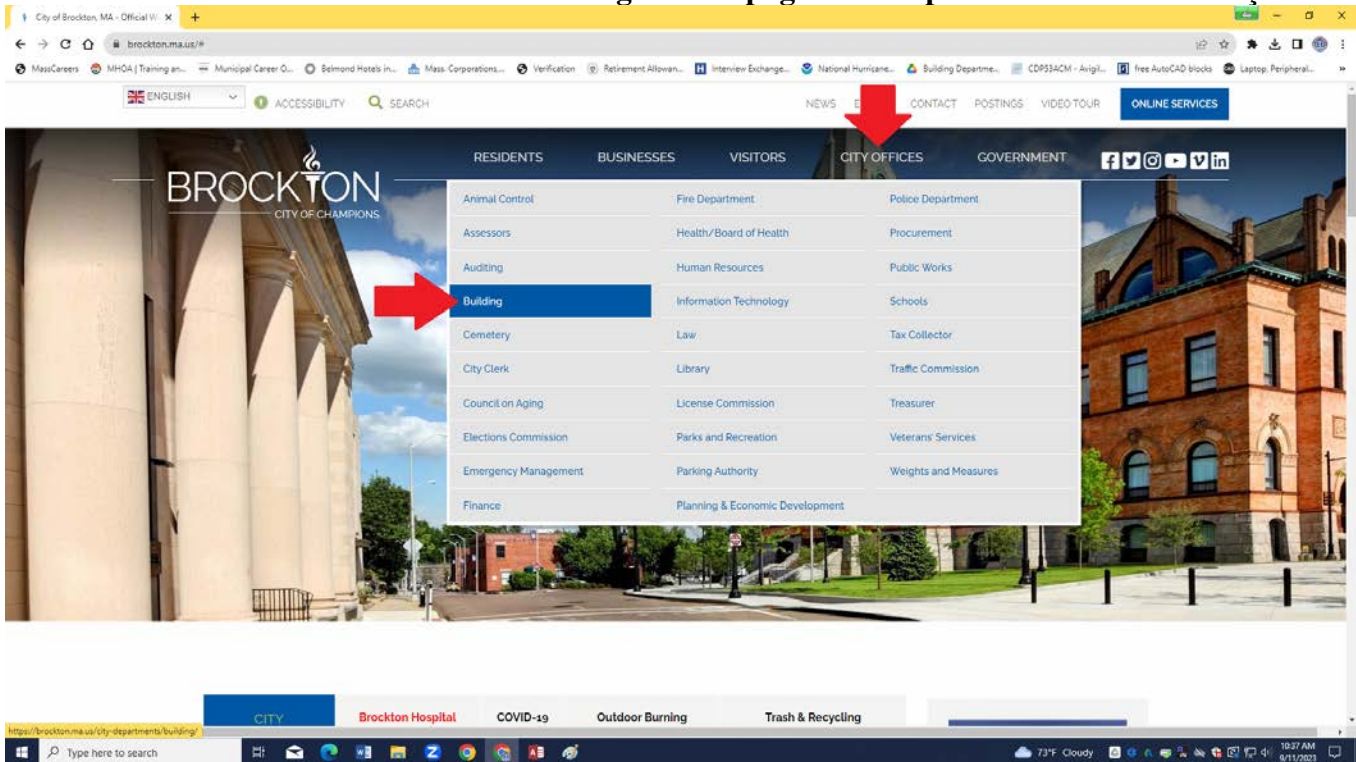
City of Brockton, MA - Official W ×
brockton.ma.us/#
MassCareers MHOA | Training an... Municipal Career O... Belmond Hotels in... Mass. Corporations... Verification Retirement Allowan... Interview Exchange... National Hurricane... Building Departme... CDP53ACM - Avigil... free AutoCAD blocks Laptop, Peripheral...

ENGLISH ACCESSIBILITY SEARCH NEWS E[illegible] CONTACT POSTINGS VIDEO TOUR ONLINE SERVICES

BROCKTON
CITY OF CHAMPIONS

RESIDENTS BUSINESSES VISITORS CITY OFFICES GOVERNMENT

| | | |
|---|---|---|
| Animal Control | Fire Department | Police Department |
| Assessors | Health/Board of Health | Procurement |
| Auditing | Human Resources | Public Works |
| Building | Information Technology | Schools |
| Cemetery | Law | Tax Collector |
| City Clerk | Library | Traffic Commission |
| Council on Aging | License Commission | Treasurer |
| Elections Commission | Parks and Recreation | Veterans' Services |
| Emergency Management | Parking Authority | Weights and Measures |
| Finance | Planning & Economic Development | |

CITY Brockton Hospital COVID-19 Outdoor Burning Trash & Recycling

https://brockton.ma.us/city-departments/building/
Type here to search
73°F Cloudy 10:37 AM 9/11/2023